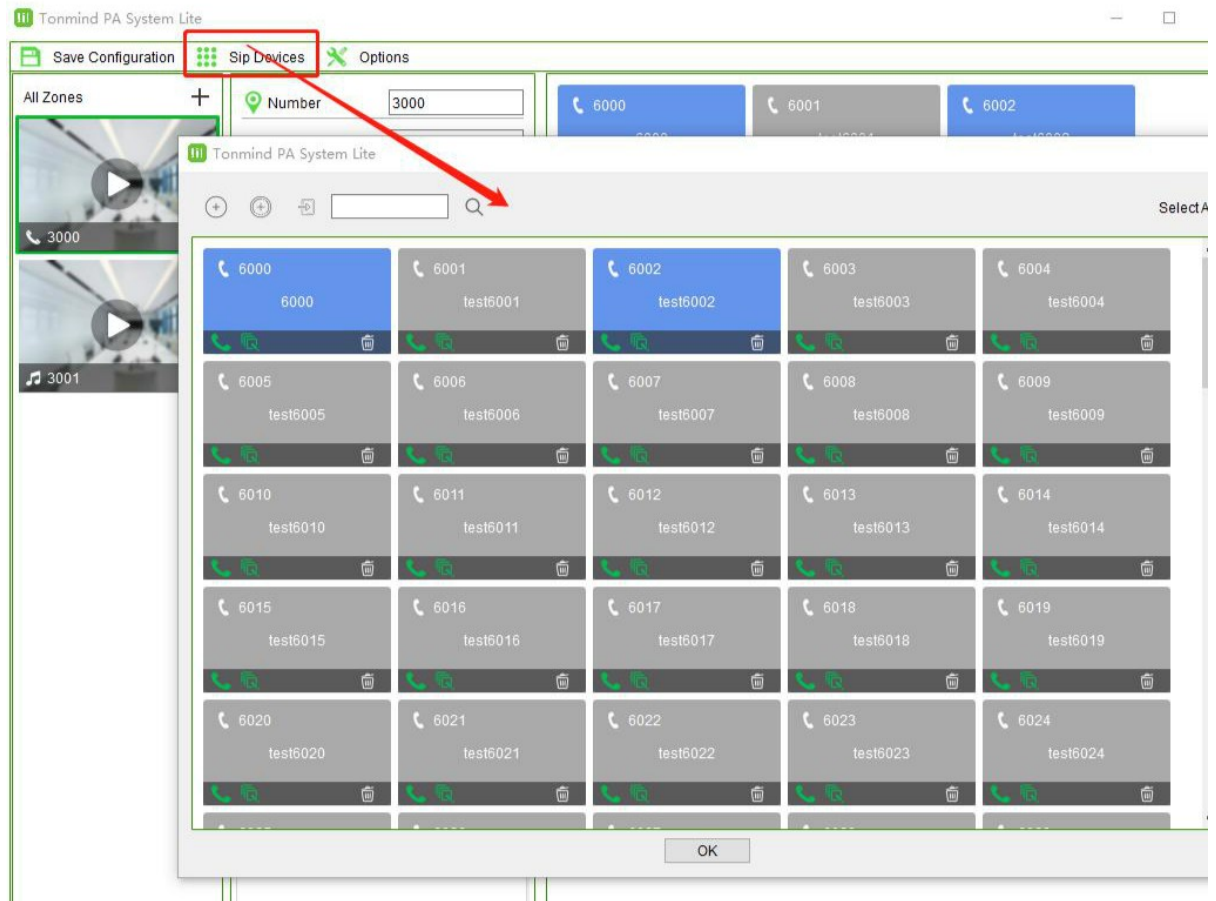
Tonmind PA System Lite

Save Configuration Sip Devices Options

All Zones +

3000

3001

Number 3000

6000 6001 6002

Tonmind PA System Lite

Select A

| 6000 6000 | 6001 test6001 | 6002 test6002 | 6003 test6003 | 6004 test6004 |
|---|---|---|---|---|
| 6005 test6005 | 6006 test6006 | 6007 test6007 | 6008 test6008 | 6009 test6009 |
| 6010 test6010 | 6011 test6011 | 6012 test6012 | 6013 test6013 | 6014 test6014 |
| 6015 test6015 | 6016 test6016 | 6017 test6017 | 6018 test6018 | 6019 test6019 |
| 6020 test6020 | 6021 test6021 | 6022 test6022 | 6023 test6023 | 6024 test6024 |

OK